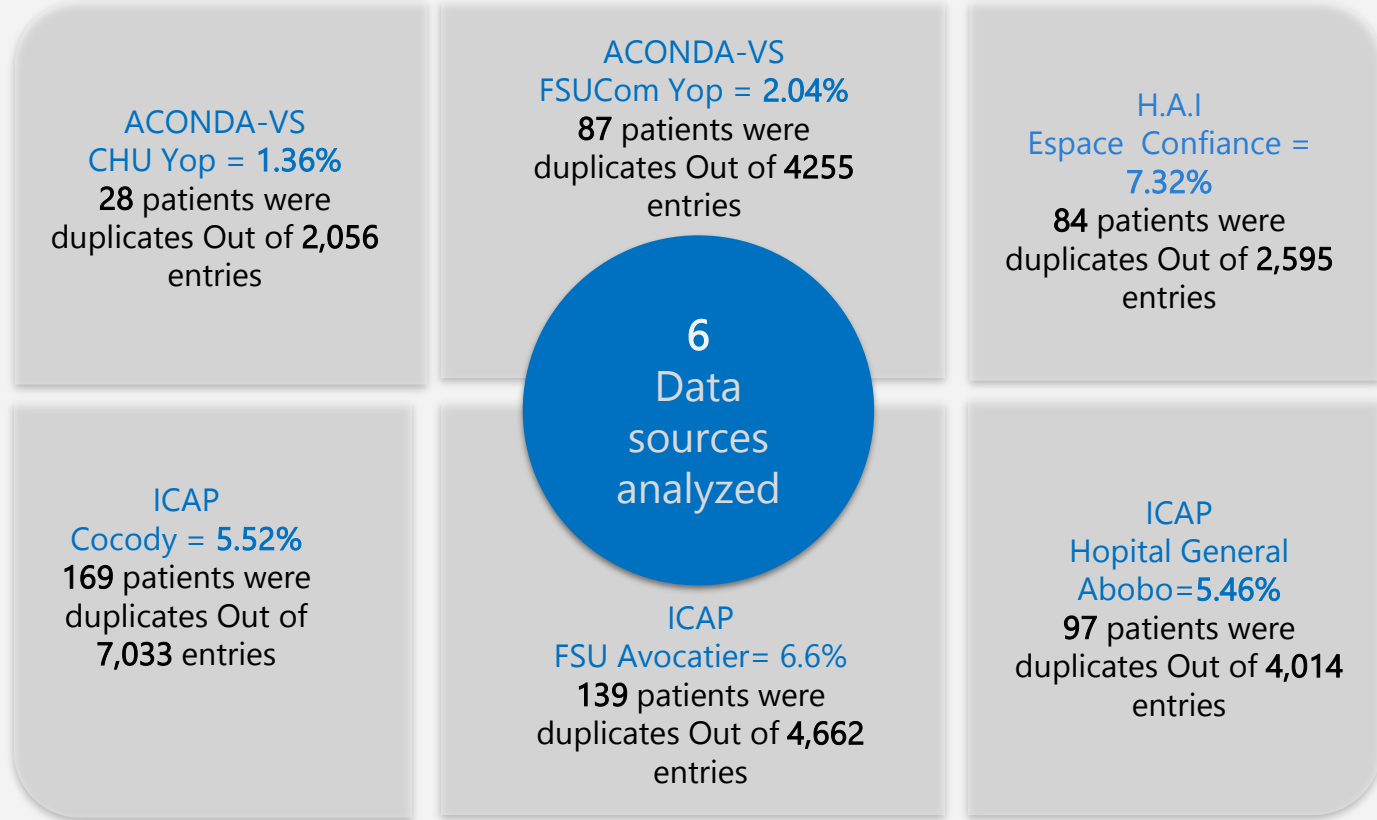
ACONDA-VS
CHU Yop = 1.36%
28 patients were duplicates Out of 2,056 entries

ACONDA-VS
FSUCom Yop = 2.04%
87 patients were duplicates Out of 4255 entries

H.A.I
Espace Confiance = 7.32%
84 patients were duplicates Out of 2,595 entries

6
Data sources analyzed

ICAP
Cocody = 5.52%
169 patients were duplicates Out of 7,033 entries

ICAP
FSU Avocatier= 6.6%
139 patients were duplicates Out of 4,662 entries

ICAP
Hopital General Abobo=5.46%
97 patients were duplicates Out of 4,014 entries